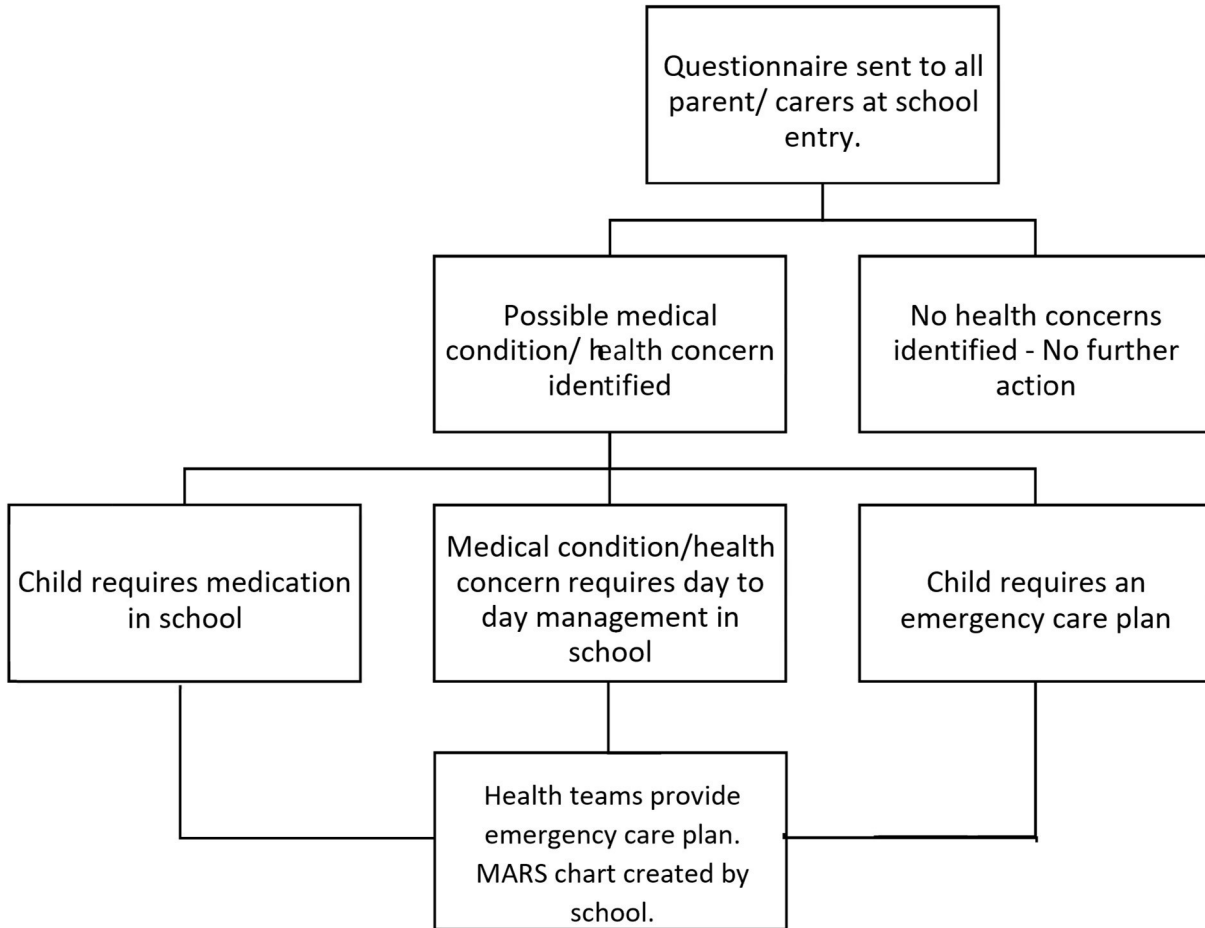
Questionnaire sent to all parent/ carers at school entry.

Possible medical condition/ health concern identified

No health concerns identified - No further action

Child requires medication in school

Medical condition/health concern requires day to day management in school

Child requires an emergency care plan

Health teams provide emergency care plan. MARS chart created by school.